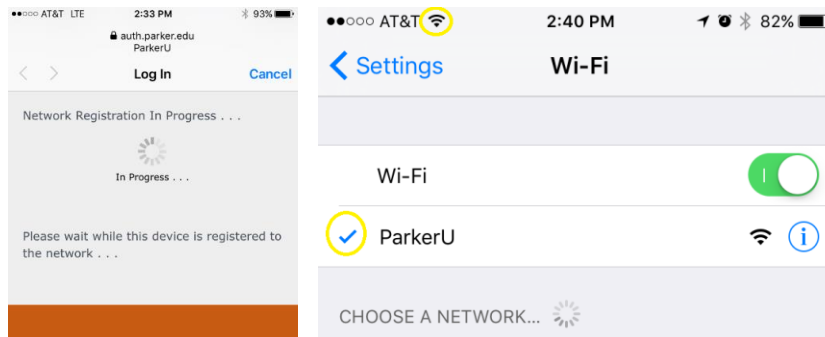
●●○○○ AT&T LTE 2:33 PM 93%
auth.parker.edu
ParkerU
Log In Cancel

Network Registration In Progress . . .

In Progress . . .

Please wait while this device is registered to the network . . .

●●○○○ AT&T 2:40 PM 82%
Settings Wi-Fi

Wi-Fi

ParkerU

CHOOSE A NETWORK...